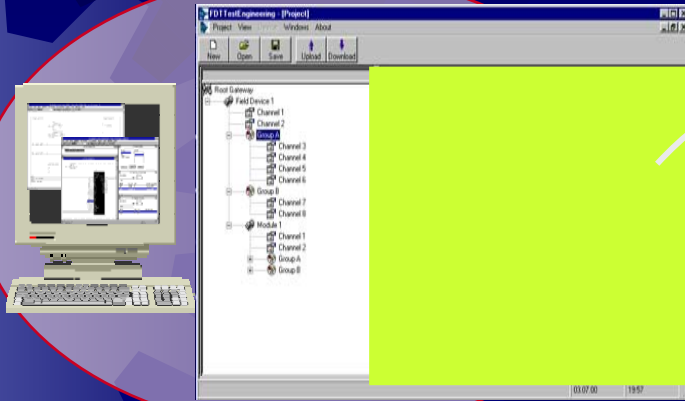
FDTTestEngineering - [Project]

Project View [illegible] Windows About

New Open Save Upload Download

Root Gateway
Field Device 1
Channel 1
Channel 2
Group A
Channel 3
Channel 4
Channel 5
Channel 6
Group B
Channel 7
Channel 8
Module 1
Channel 1
Channel 2
Group A
Group B

03.07.00 19:57